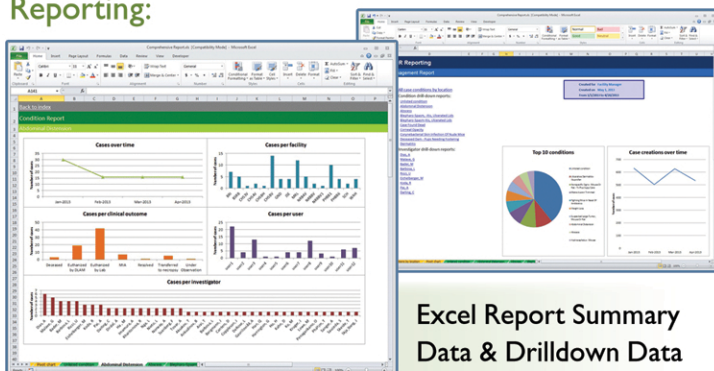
Reporting:

Comprehensive Report.xls [Compatibility Mode] - Microsoft Excel

Back to index

Condition Report

Cases over time

Jan-2013 Feb-2013 Mar-2013 Apr-2013

Cases per facility

Cases per clinical outcome

Deceased Euthanised by SLAM Euthanised by Lab NAD Resolved Transferred to necropsy Under Observation

Cases per user

Cases per investigator

Comprehensive Report.xls [Compatibility Mode] - Microsoft Excel

R Reporting

agement Report

Top 10 conditions

Case creations over time

Excel Report Summary Data & Drilldown Data